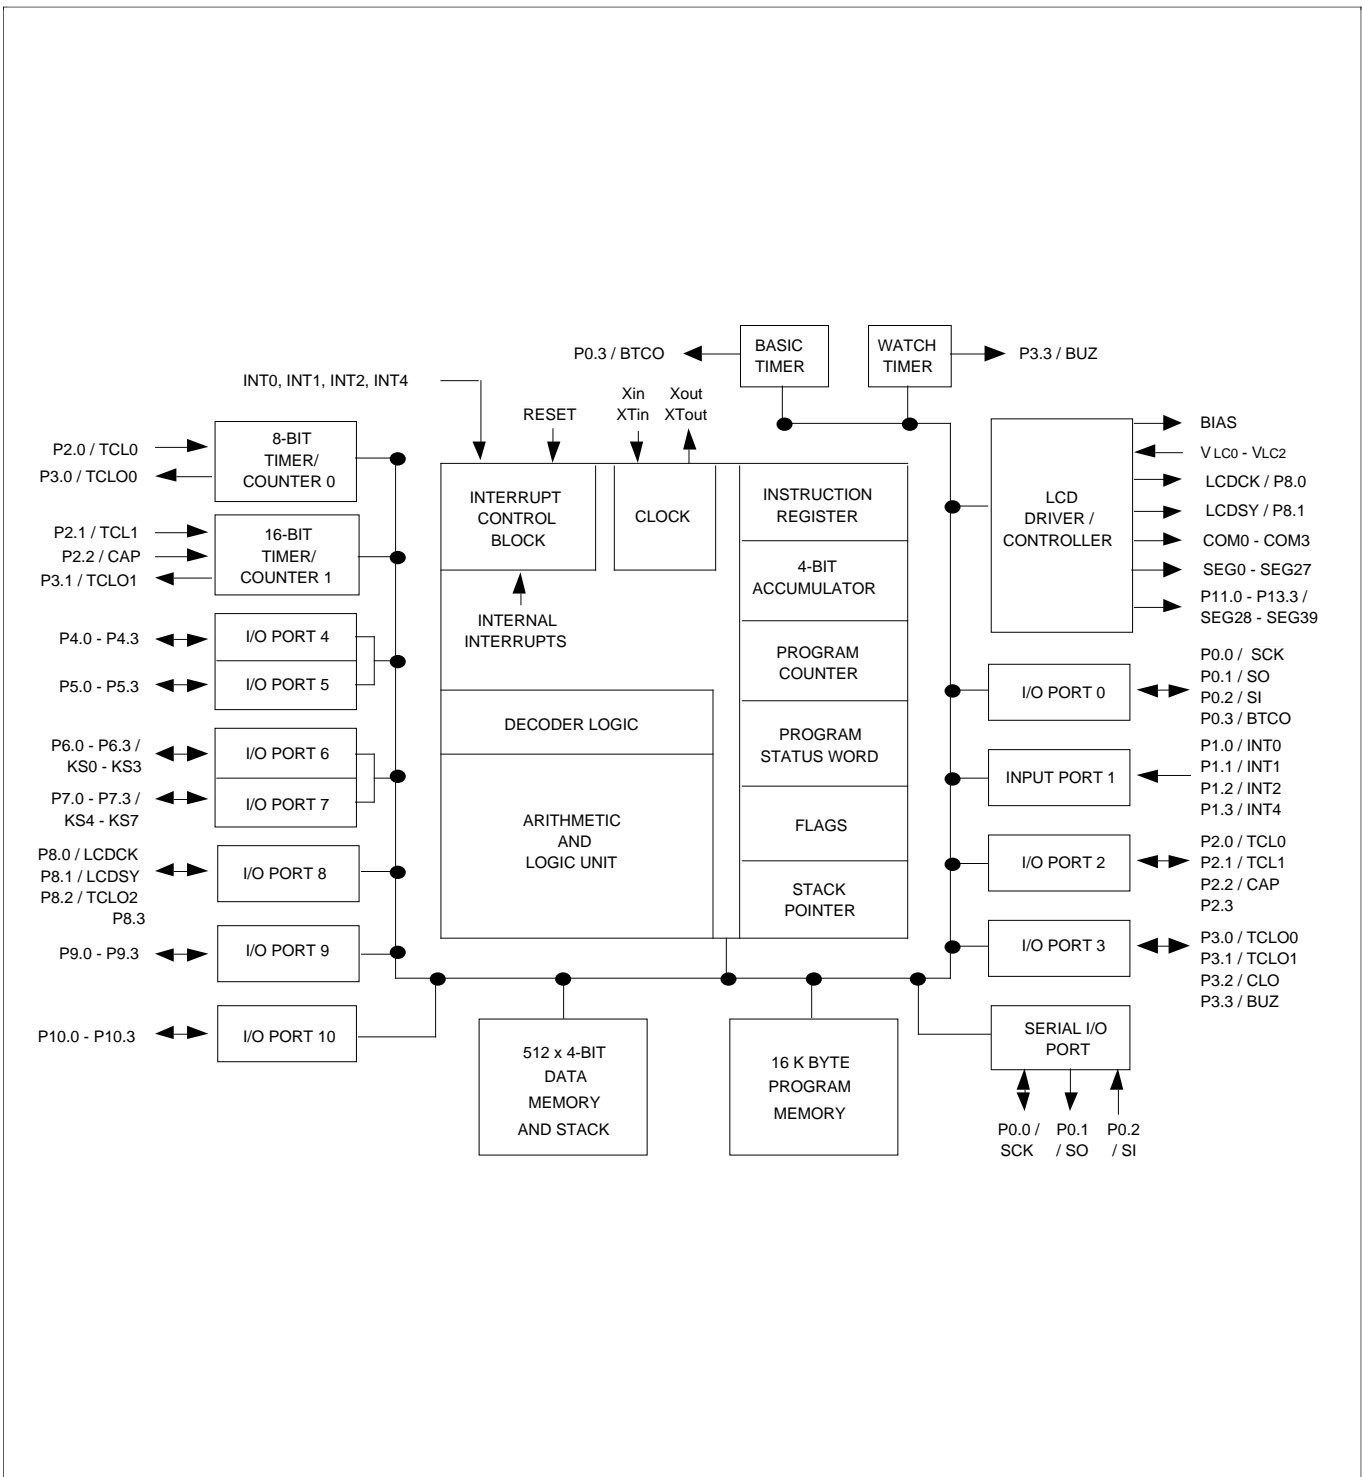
P0.3 / BTCO

BASIC TIMER

WATCH TIMER

P3.3 / BUZ

INT0, INT1, INT2, INT4

RESET

Xin XTin

Xout XTout

P2.0 / TCL0
P3.0 / TCLO0

8-BIT TIMER/ COUNTER 0

P2.1 / TCL1
P2.2 / CAP
P3.1 / TCLO1

16-BIT TIMER/ COUNTER 1

P4.0 - P4.3

I/O PORT 4

P5.0 - P5.3

I/O PORT 5

P6.0 - P6.3 / KS0 - KS3

I/O PORT 6

P7.0 - P7.3 / KS4 - KS7

I/O PORT 7

P8.0 / LCDCK
P8.1 / LCDSY
P8.2 / TCLO2
P8.3

I/O PORT 8

P9.0 - P9.3

I/O PORT 9

P10.0 - P10.3

I/O PORT 10

INTERRUPT CONTROL BLOCK

CLOCK

INSTRUCTION REGISTER

4-BIT ACCUMULATOR

INTERNAL INTERRUPTS

PROGRAM COUNTER

DECODER LOGIC

PROGRAM STATUS WORD

ARITHMETIC AND LOGIC UNIT

FLAGS

STACK POINTER

512 x 4-BIT DATA MEMORY AND STACK

16 K BYTE PROGRAM MEMORY

LCD DRIVER / CONTROLLER

BIAS
$V_{LC0}$ - $V_{LC2}$
LCDCK / P8.0
LCDSY / P8.1
COM0 - COM3
SEG0 - SEG27
P11.0 - P13.3 / SEG28 - SEG39

I/O PORT 0

P0.0 / SCK
P0.1 / SO
P0.2 / SI
P0.3 / BTCO

INPUT PORT 1

P1.0 / INT0
P1.1 / INT1
P1.2 / INT2
P1.3 / INT4

I/O PORT 2

P2.0 / TCL0
P2.1 / TCL1
P2.2 / CAP
P2.3

I/O PORT 3

P3.0 / TCLO0
P3.1 / TCLO1
P3.2 / CLO
P3.3 / BUZ

SERIAL I/O PORT

P0.0 / SCK
P0.1 / SO
P0.2 / SI